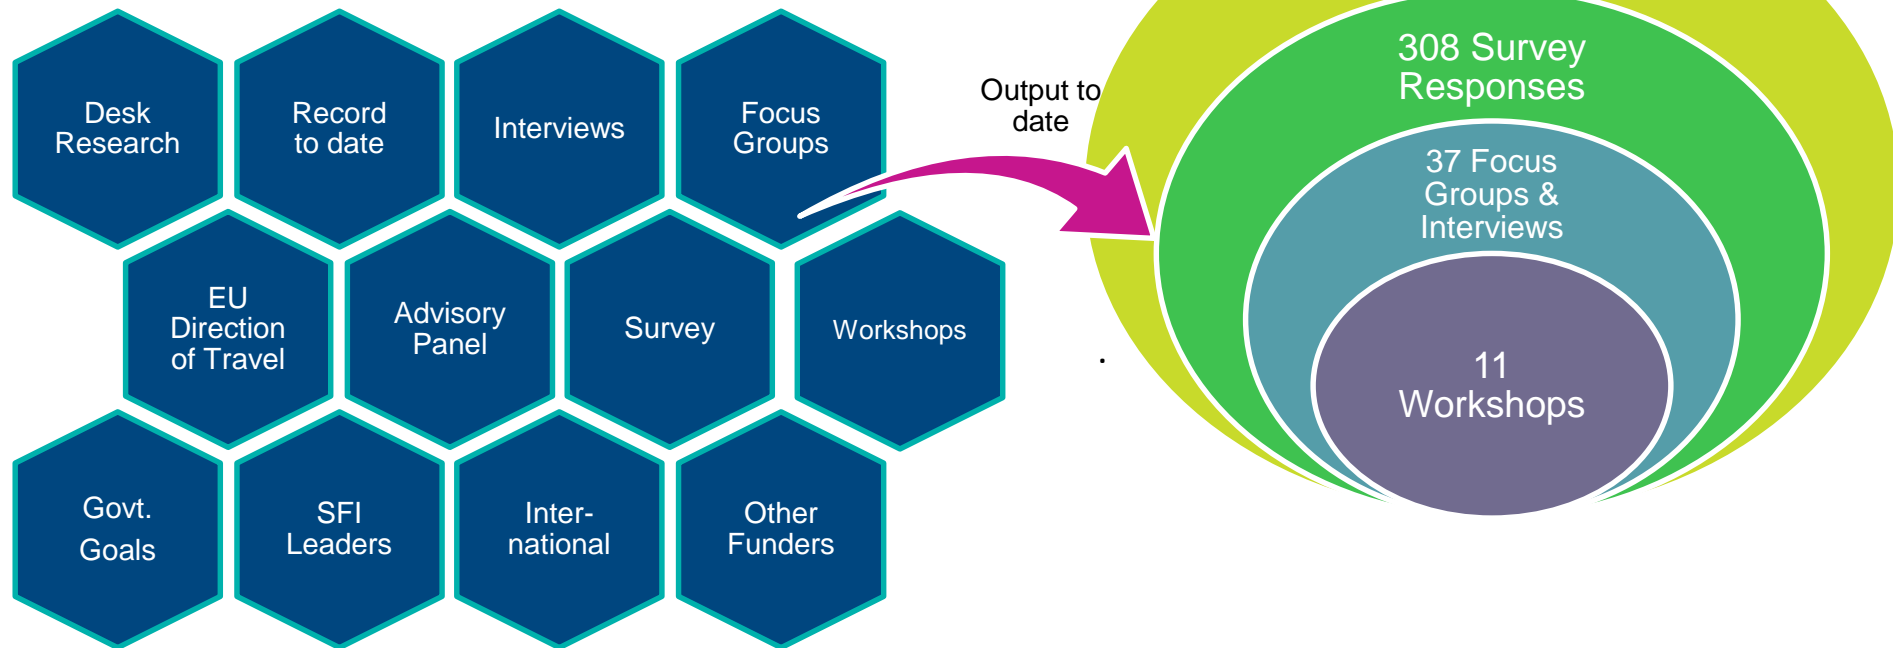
Desk Research

Record to date

Interviews

Focus Groups

EU Direction of Travel

Advisory Panel

Survey

Workshops

Govt. Goals

SFI Leaders

Inter-national

Other Funders

Output to date

308 Survey Responses

37 Focus Groups & Interviews

11 Workshops